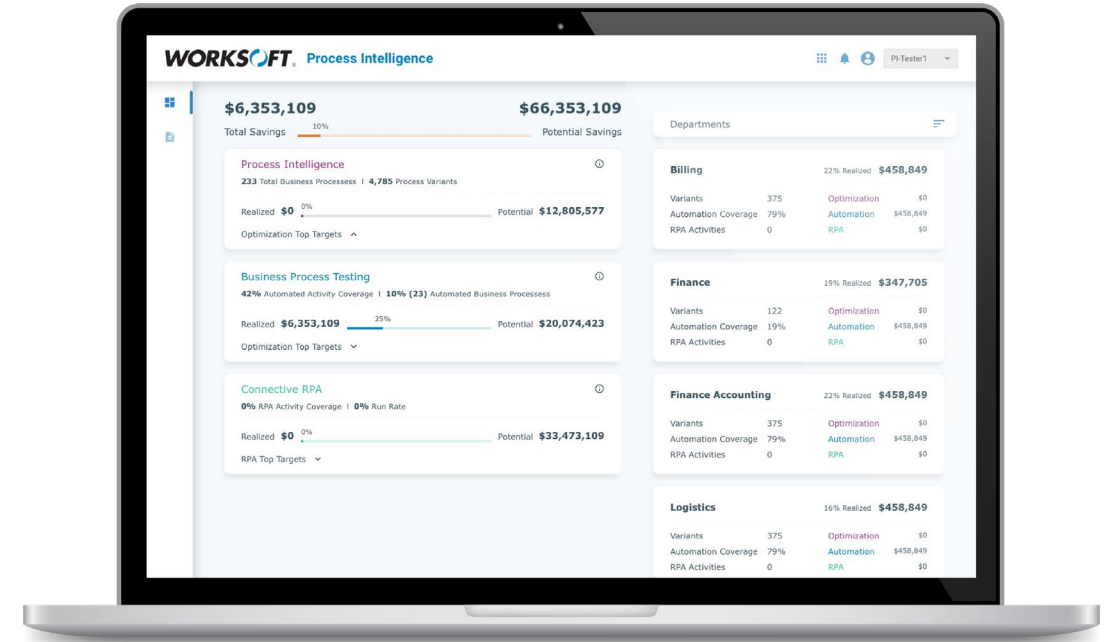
WORKSOFT. Process Intelligence

PI-Tester1

$6,353,109
Total Savings
10%
$66,353,109
Potential Savings

Process Intelligence
233 Total Business Processess | 4,785 Process Variants
Realized $0 0% Potential $12,805,577
Optimization Top Targets

Business Process Testing
42% Automated Activity Coverage | 10% (23) Automated Business Processess
Realized $6,353,109 25% Potential $20,074,423
Optimization Top Targets

Connective RPA
0% RPA Activity Coverage | 0% Run Rate
Realized $0 0% Potential $33,473,109
RPA Top Targets

Departments

Billing 22% Realized $458,849
Variants 375 Optimization $0
Automation Coverage 79% Automation $458,849
RPA Activities 0 RPA $0

Finance 19% Realized $347,705
Variants 122 Optimization $0
Automation Coverage 19% Automation $458,849
RPA Activities 0 RPA $0

Finance Accounting 22% Realized $458,849
Variants 375 Optimization $0
Automation Coverage 79% Automation $458,849
RPA Activities 0 RPA $0

Logistics 16% Realized $458,849
Variants 375 Optimization $0
Automation Coverage 79% Automation $458,849
RPA Activities 0 RPA $0